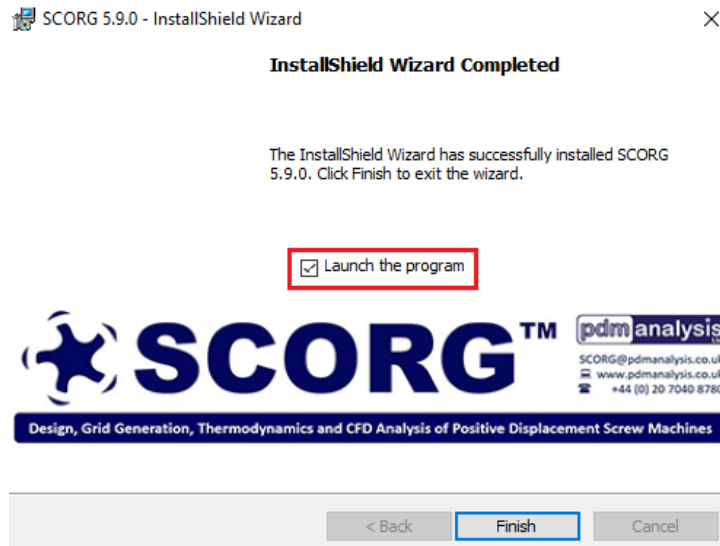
SCORG 5.9.0 - InstallShield Wizard

InstallShield Wizard Completed

The InstallShield Wizard has successfully installed SCORG 5.9.0. Click Finish to exit the wizard.

Launch the program

SCORG™

pdm analysis

SCORG@pdmanalysis.co.uk
www.pdmanalysis.co.uk
+44 (0) 20 7040 8780

Design, Grid Generation, Thermodynamics and CFD Analysis of Positive Displacement Screw Machines

< Back
Finish
Cancel